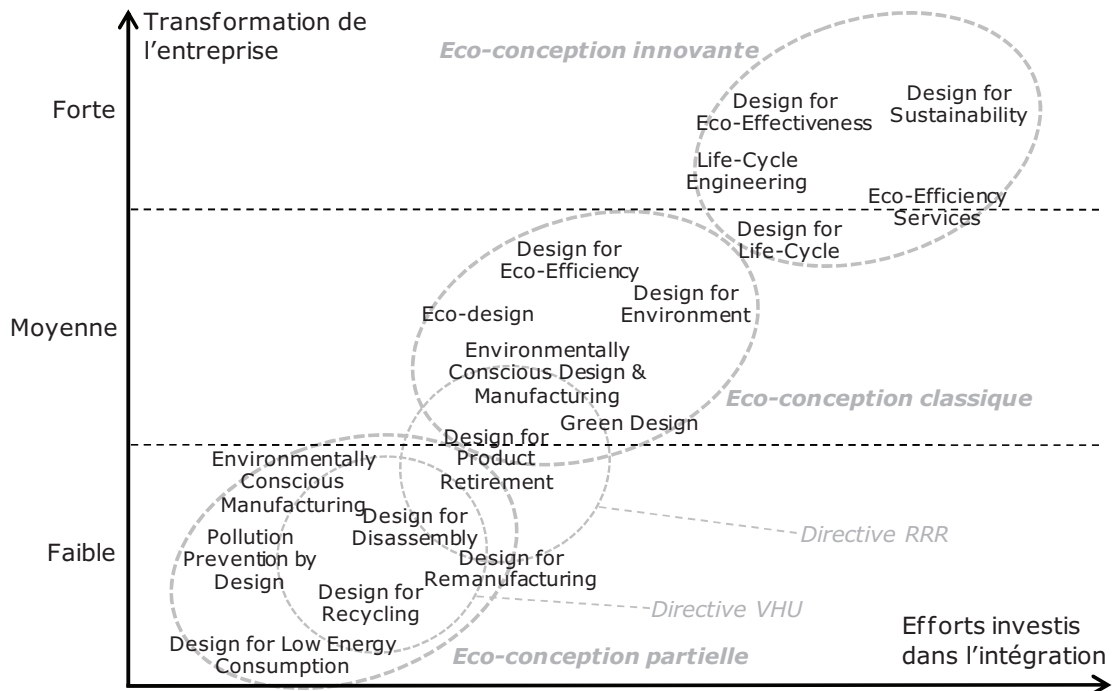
Transformation de l'entreprise

Forte

Moyenne

Faible

Eco-conception innovante

Design for Eco-Effectiveness

Design for Sustainability

Life-Cycle Engineering

Eco-Efficiency Services

Design for Life-Cycle

Design for Eco-Efficiency

Design for Environment

Eco-design

Environmentally Conscious Design & Manufacturing

Eco-conception classique

Green Design

Design for Product Retirement

Environmentally Conscious Manufacturing

Design for Disassembly

Pollution Prevention by Design

Design for Remanufacturing

Directive RRR

Design for Recycling

Directive VHU

Design for Low Energy Consumption

Eco-conception partielle

Efforts investis dans l'intégration